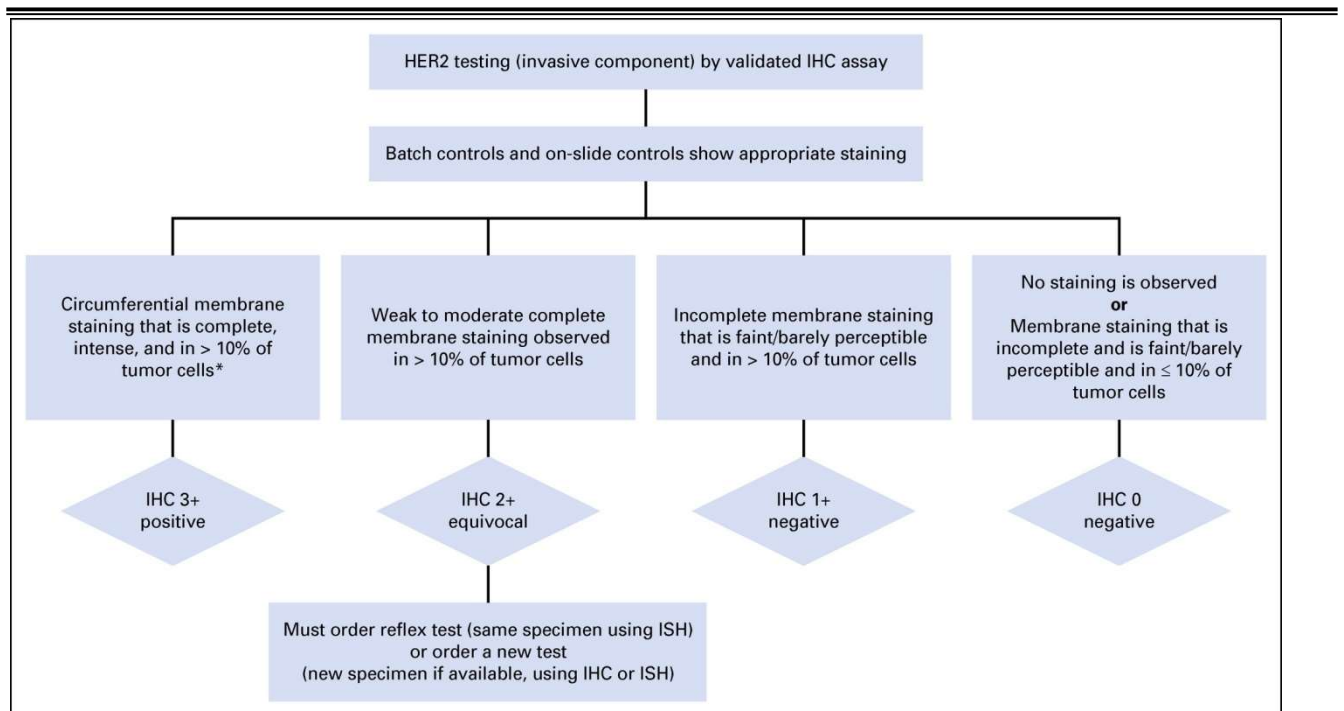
HER2 testing (invasive component) by validated IHC assay

Batch controls and on-slide controls show appropriate staining

Circumferential membrane staining that is complete, intense, and in > 10% of tumor cells*

Weak to moderate complete membrane staining observed in > 10% of tumor cells

Incomplete membrane staining that is faint/barely perceptible and in > 10% of tumor cells

No staining is observed **or** Membrane staining that is incomplete and is faint/barely perceptible and in ≤ 10% of tumor cells

IHC 3+ positive

IHC 2+ equivocal

IHC 1+ negative

IHC 0 negative

Must order reflex test (same specimen using ISH) or order a new test (new specimen if available, using IHC or ISH)